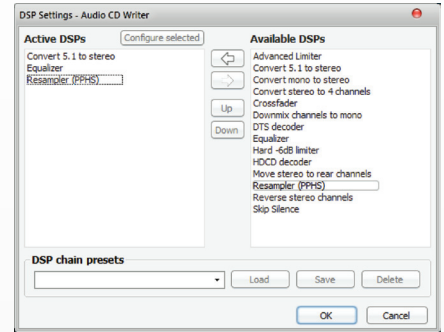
DSP Settings - Audio CD Writer

Active DSPs

Configure selected

Convert 5.1 to stereo
Equalizer
Resampler (PPHS)

Up

Down

Available DSPs

Advanced Limiter
Convert 5.1 to stereo
Convert mono to stereo
Convert stereo to 4 channels
Crossfader
Downmix channels to mono
DTS decoder
Equalizer
Hard -6dB limiter
HDCD decoder
Move stereo to rear channels
Resampler (PPHS)
Reverse stereo channels
Skip Silence

DSP chain presets

Load

Save

Delete

OK

Cancel